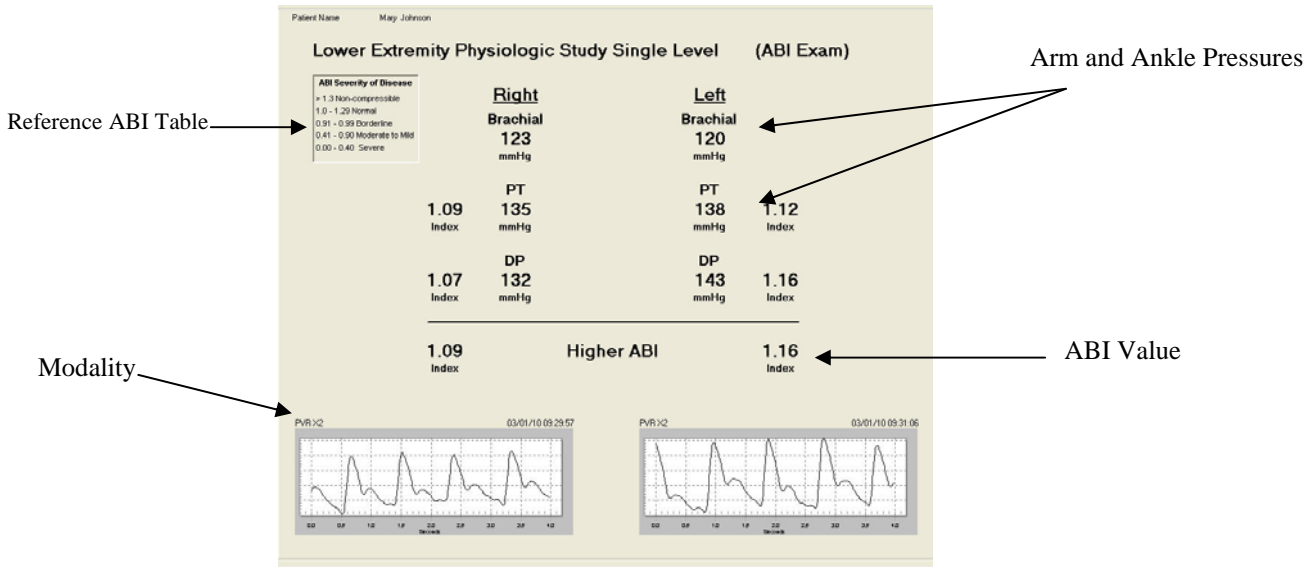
Patient Name Mary Johnson

Lower Extremity Physiologic Study Single Level (ABI Exam)

Arm and Ankle Pressures

ABI Severity of Disease
> 1.3 Non-compressible
1.0 - 1.29 Normal
0.91 - 0.99 Borderline
0.41 - 0.90 Moderate to Mild
0.00 - 0.40 Severe

Reference ABI Table

Right
Brachial
123
mmHg

Left
Brachial
120
mmHg

1.09
Index
PT
135
mmHg

PT
138
mmHg
1.12
Index

1.07
Index
DP
132
mmHg

DP
143
mmHg
1.16
Index

1.09
Index
Higher ABI
1.16
Index

ABI Value

Modality

PVR X2 03/01/10 09:29:57

0.0 0.5 1.0 1.5 2.0 2.5 3.0 3.5 4.0
Seconds

PVR X2 03/01/10 09:31:06

0.0 0.5 1.0 1.5 2.0 2.5 3.0 3.5 4.0
Seconds